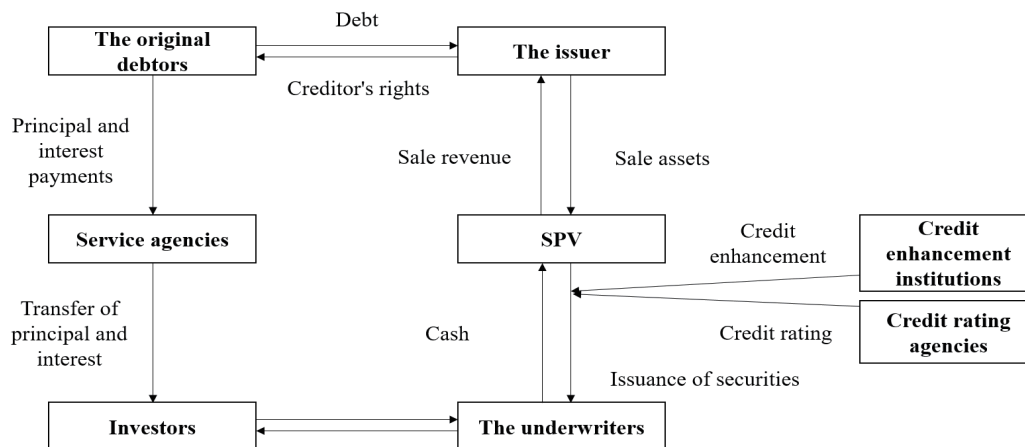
Debt

The original debtors

The issuer

Creditor's rights

Principal and interest payments

Sale revenue

Sale assets

Service agencies

SPV

Credit enhancement

Credit enhancement institutions

Transfer of principal and interest

Cash

Credit rating

Credit rating agencies

Issuance of securities

Investors

The underwriters